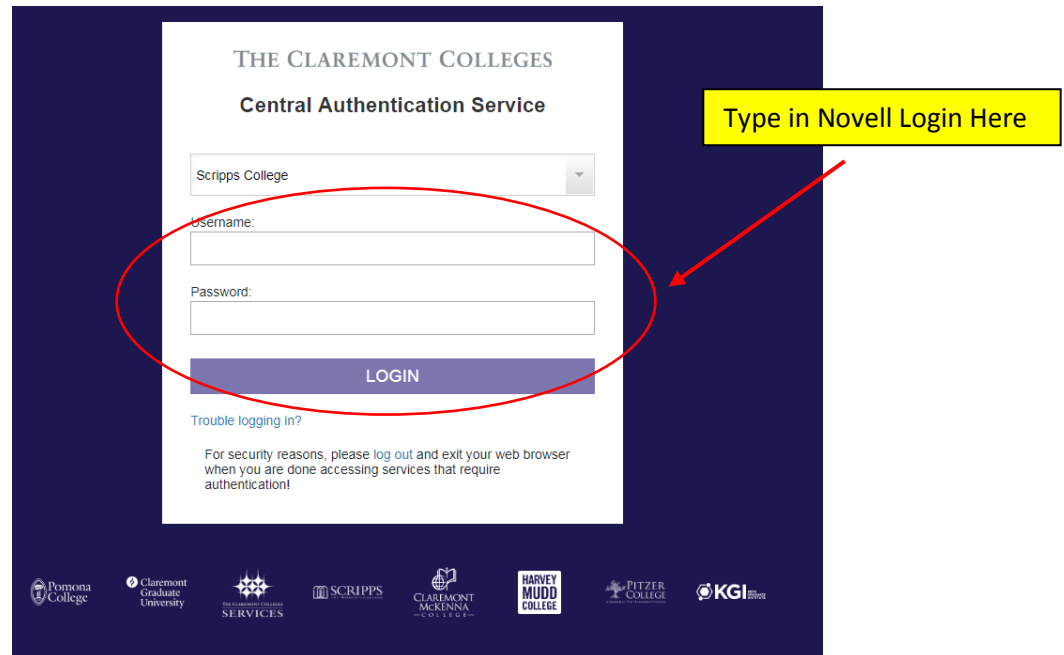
THE CLAREMONT COLLEGES

Central Authentication Service

Scripps College

Username:

Password:

LOGIN

Trouble logging in?

For security reasons, please log out and exit your web browser when you are done accessing services that require authentication!

Type in Novell Login Here

Pomona College

Claremont Graduate University

THE CLAREMONT COLLEGES SERVICES

SCRIPPS

CLAREMONT McKENNA COLLEGE

HARVEY MUDD COLLEGE

PITZER COLLEGE

KGI